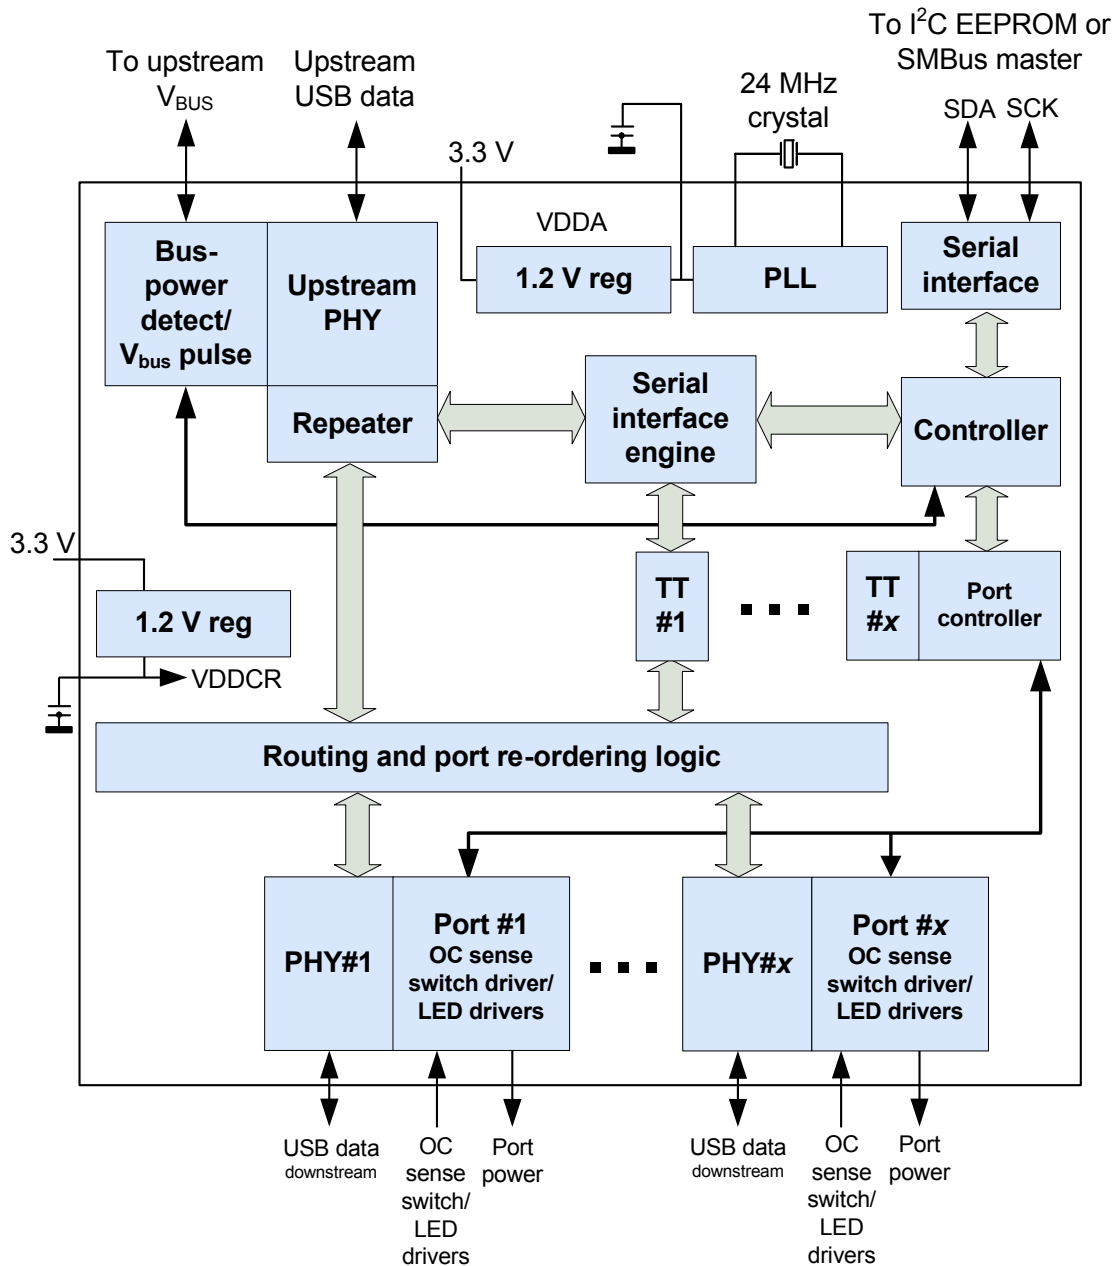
To I$^2$C EEPROM or SMBus master

To upstream $V_{BUS}$

Upstream USB data

24 MHz crystal

SDA SCK

3.3 V

VDDA

Bus-power detect/ $V_{bus}$ pulse

Upstream PHY

1.2 V reg

PLL

Serial interface

Repeater

Serial interface engine

Controller

3.3 V

TT #1

...

TT #x

Port controller

1.2 V reg

VDDCR

Routing and port re-ordering logic

PHY#1

Port #1 OC sense switch driver/ LED drivers

...

PHY#x

Port #x OC sense switch driver/ LED drivers

USB data downstream

OC sense switch/ LED drivers

Port power

USB data downstream

OC sense switch/ LED drivers

Port power